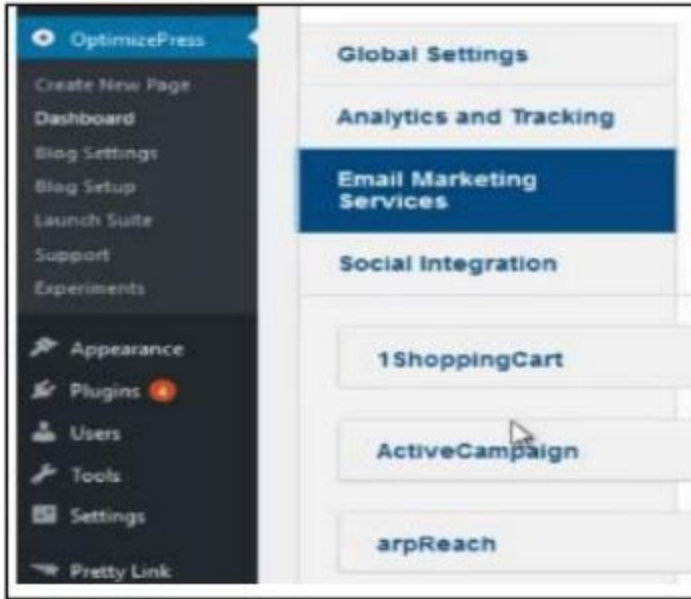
OptimizePress
Create New Page
Dashboard
Blog Settings
Blog Setup
Launch Suite
Support
Experiments
Appearance
Plugins 4
Users
Tools
Settings
Pretty Link

Global Settings
Analytics and Tracking
Email Marketing Services
Social Integration

1ShoppingCart
ActiveCampaign
arpReach